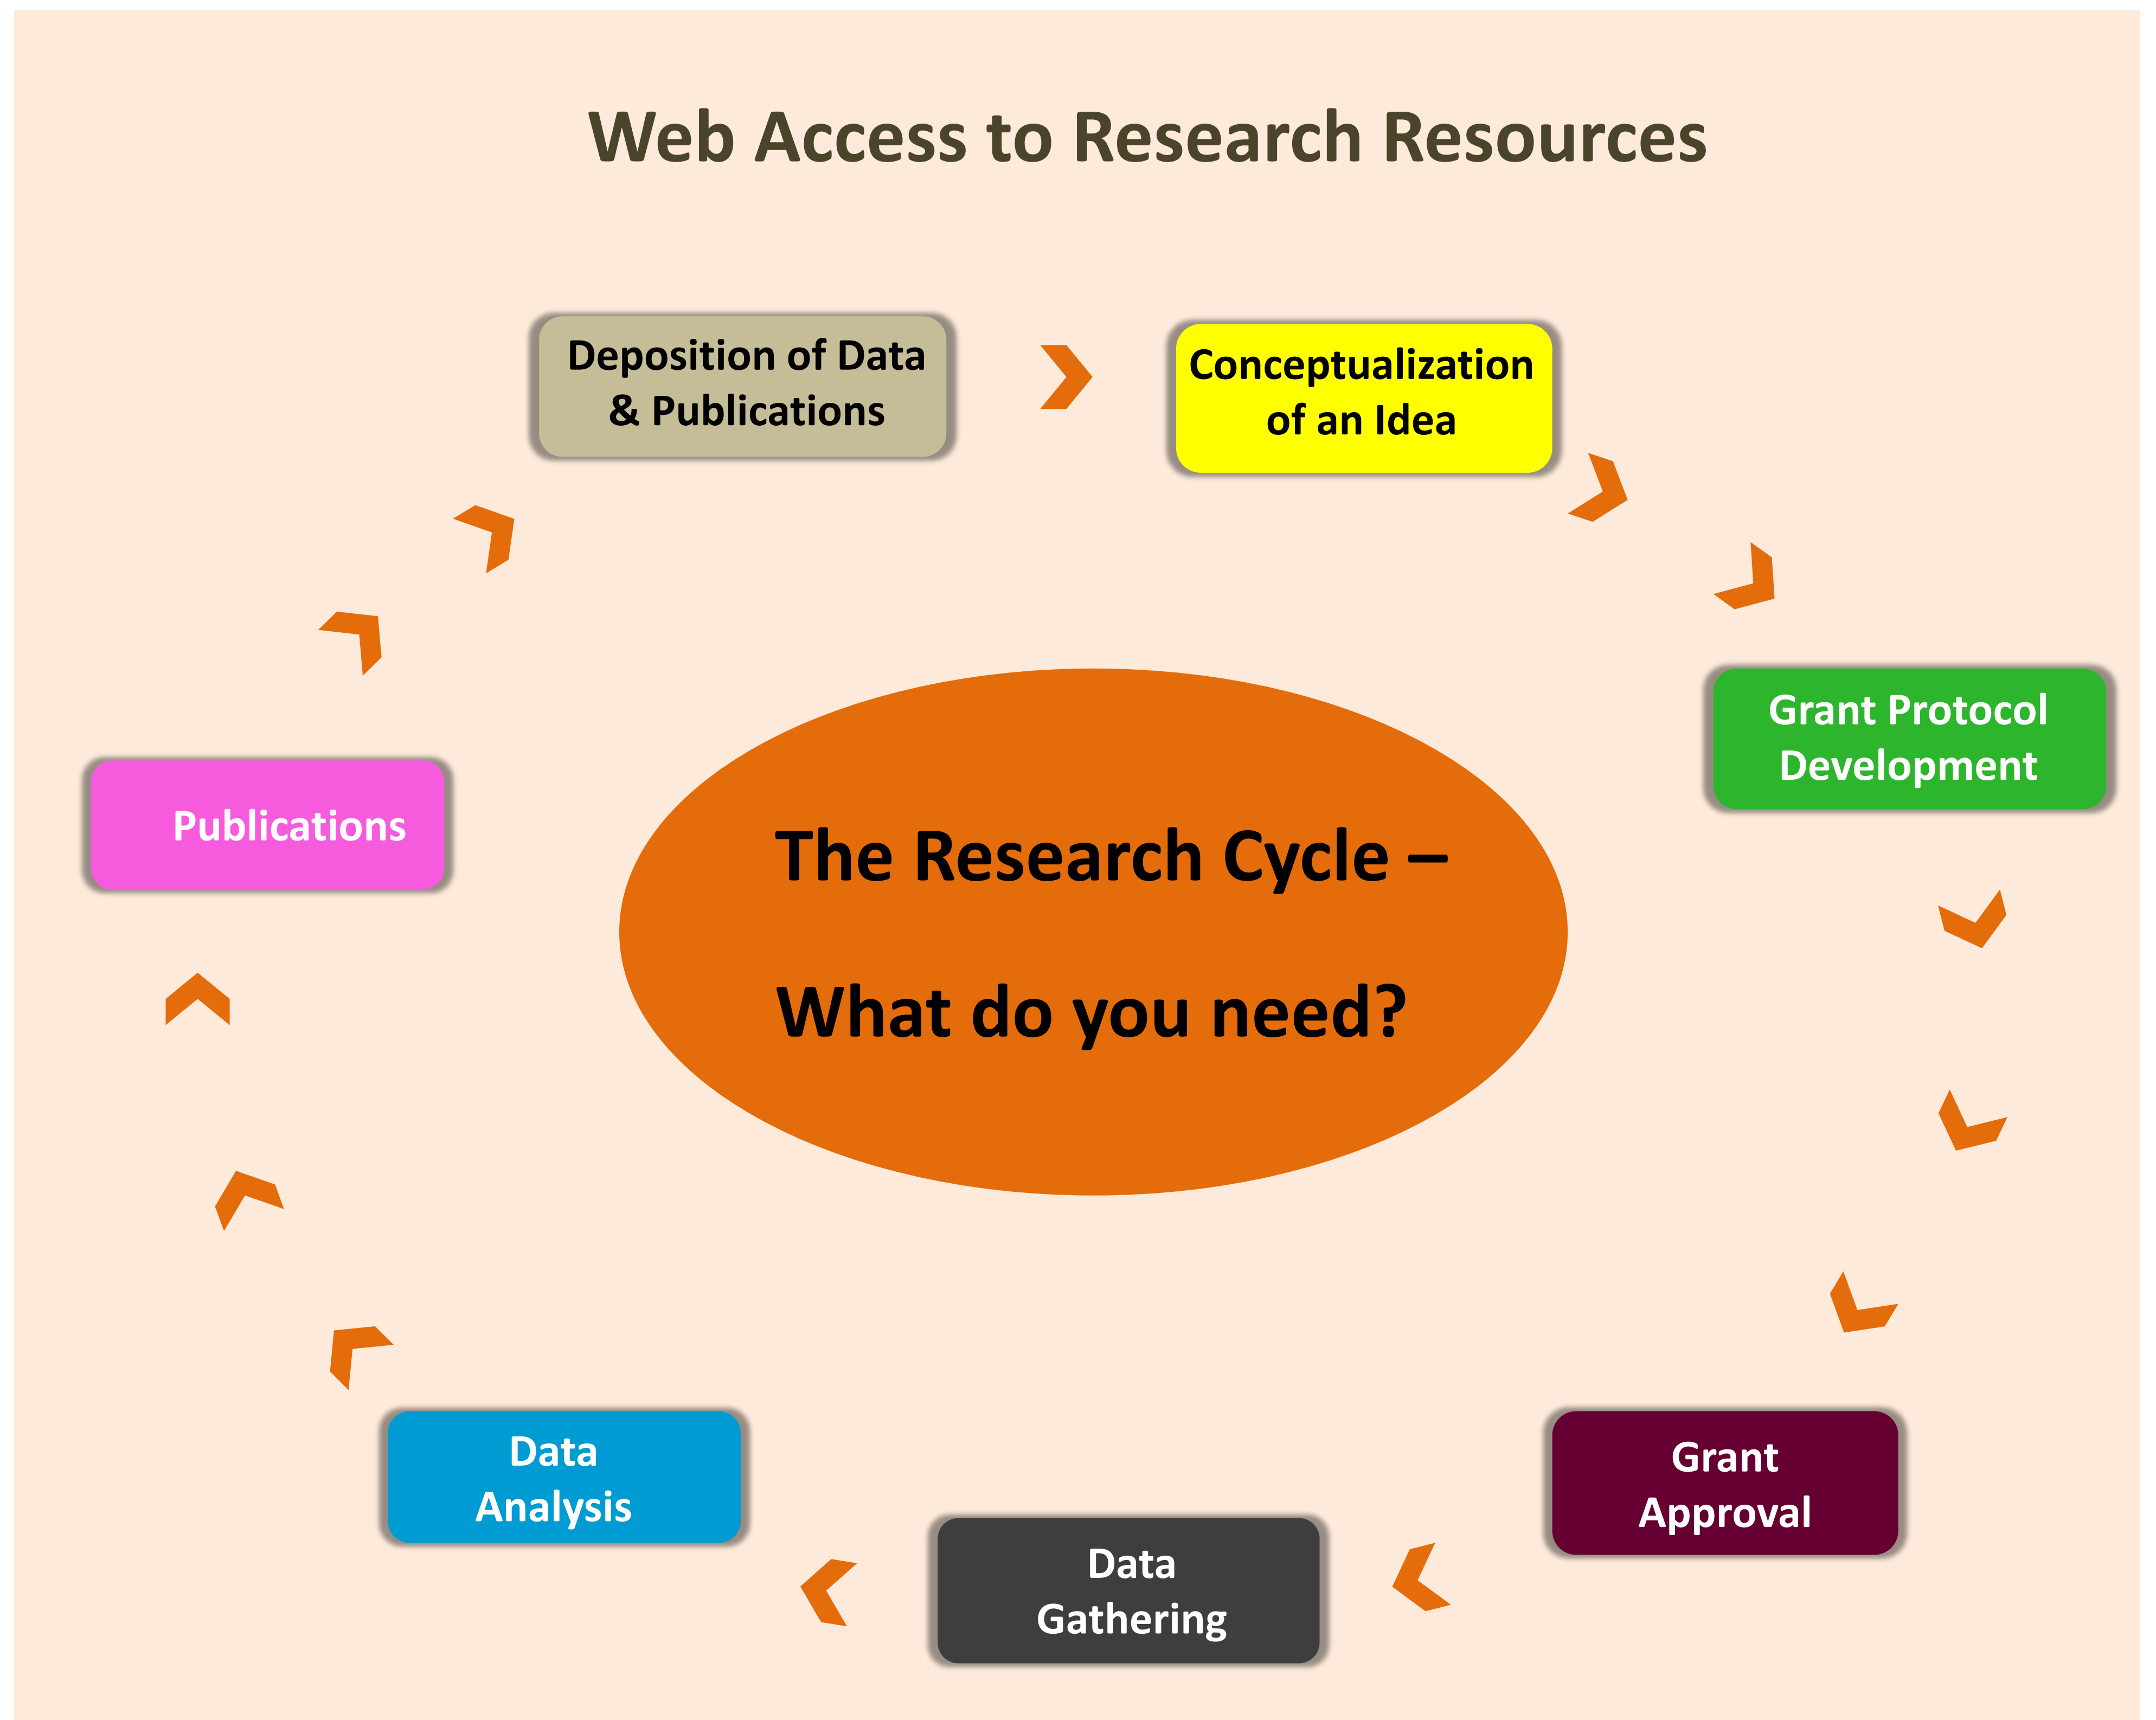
Web Access to Research Resources

Deposition of Data & Publications

Conceptualization of an Idea

Grant Protocol Development

Publications

The Research Cycle –

What do you need?

Grant Approval

Data Gathering

Data Analysis